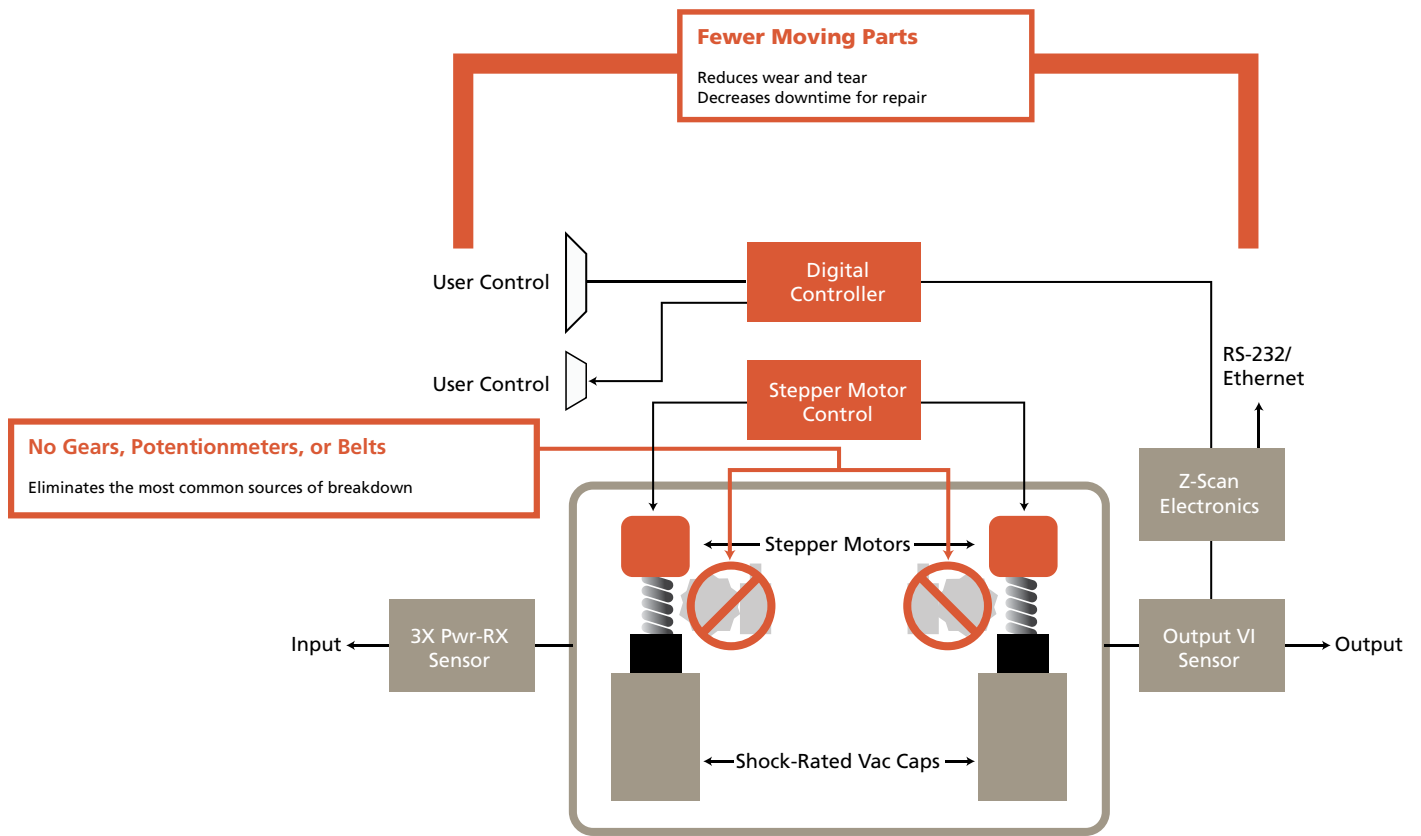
Fewer Moving Parts

Reduces wear and tear
Decreases downtime for repair

User Control

Digital Controller

User Control

RS-232/ Ethernet

Stepper Motor Control

No Gears, Potentionmeters, or Belts

Eliminates the most common sources of breakdown

Z-Scan Electronics

Stepper Motors

Input

3X Pwr-RX Sensor

Output VI Sensor

Output

Shock-Rated Vac Caps